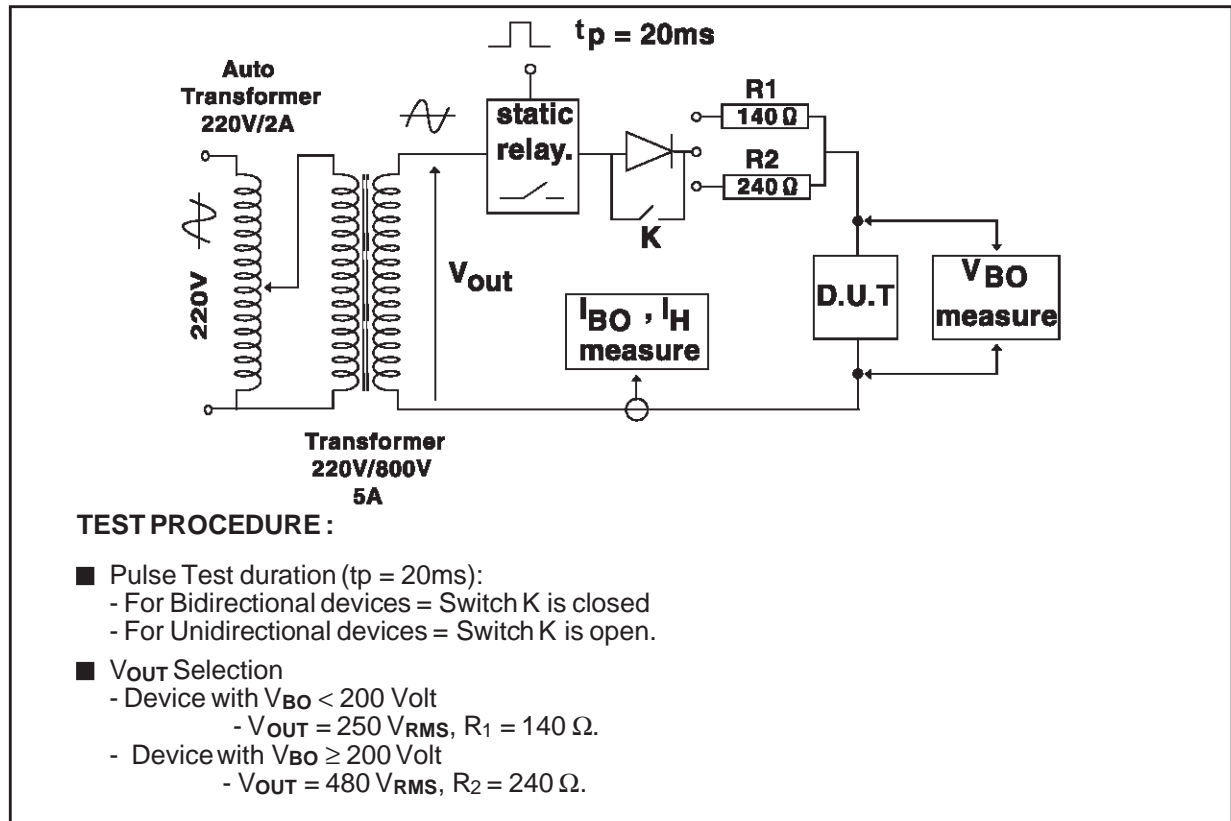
$t_p$ = 20ms

Auto Transformer 220V/2A

220V

static relay.

R1
140 Ω

R2
240 Ω

K

$V_{out}$

$I_{BO}$ , $I_H$ measure

D.U.T

$V_{BO}$ measure

Transformer 220V/800V 5A

TEST PROCEDURE :

Pulse Test duration (tp = 20ms):
- For Bidirectional devices = Switch K is closed
- For Unidirectional devices = Switch K is open.

$V_{OUT}$ Selection
- Device with $V_{BO}$ < 200 Volt
- $V_{OUT}$ = 250 $V_{RMS}$, $R_1$ = 140 Ω.
- Device with $V_{BO}$ ≥ 200 Volt
- $V_{OUT}$ = 480 $V_{RMS}$, $R_2$ = 240 Ω.